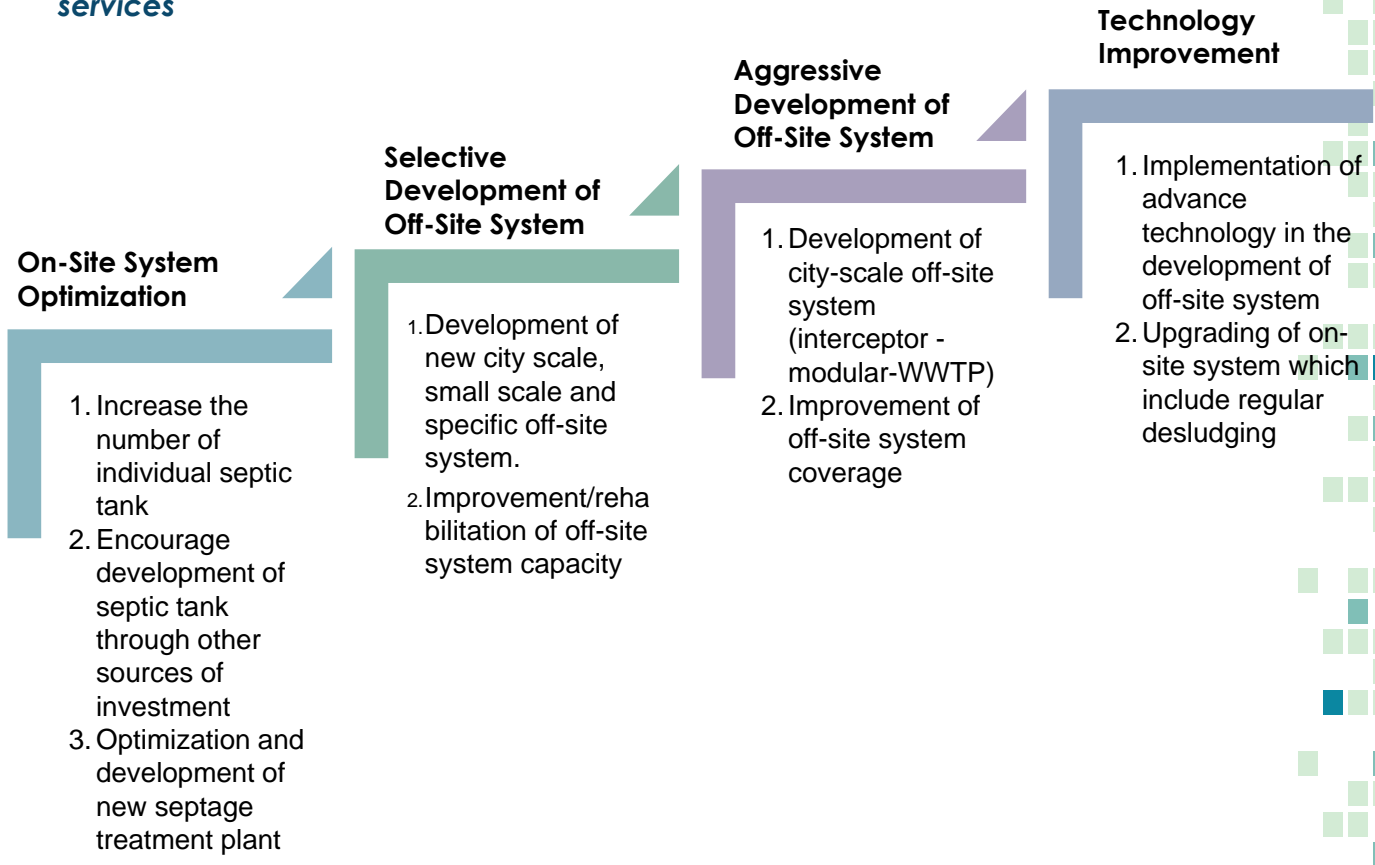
services

On-Site System Optimization

1. Increase the number of individual septic tank
2. Encourage development of septic tank through other sources of investment
3. Optimization and development of new septage treatment plant

Selective Development of Off-Site System

1. Development of new city scale, small scale and specific off-site system.
2. Improvement/rehabilitation of off-site system capacity

Aggressive Development of Off-Site System

1. Development of city-scale off-site system (interceptor - modular-WWTP)
2. Improvement of off-site system coverage

Technology Improvement

1. Implementation of advance technology in the development of off-site system
2. Upgrading of on-site system which include regular desludging